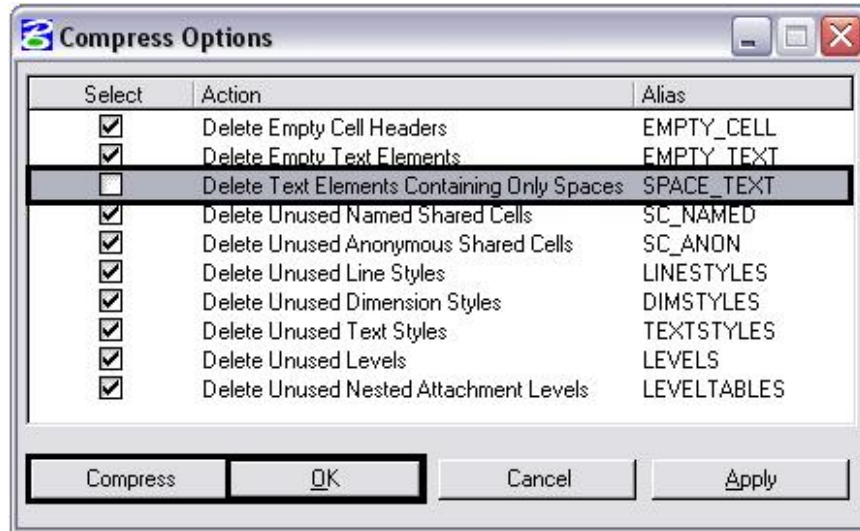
Compress Options

| Select | Action | Alias |
|---|---|---|
| ☑ | Delete Empty Cell Headers | EMPTY_CELL |
| ☑ | Delete Empty Text Elements | EMPTY_TEXT |
| ☐ | Delete Text Elements Containing Only Spaces | SPACE_TEXT |
| ☑ | Delete Unused Named Shared Cells | SC_NAMED |
| ☑ | Delete Unused Anonymous Shared Cells | SC_ANON |
| ☑ | Delete Unused Line Styles | LINESTYLES |
| ☑ | Delete Unused Dimension Styles | DIMSTYLES |
| ☑ | Delete Unused Text Styles | TEXTSTYLES |
| ☑ | Delete Unused Levels | LEVELS |
| ☑ | Delete Unused Nested Attachment Levels | LEVELTABLES |

Compress OK Cancel Apply